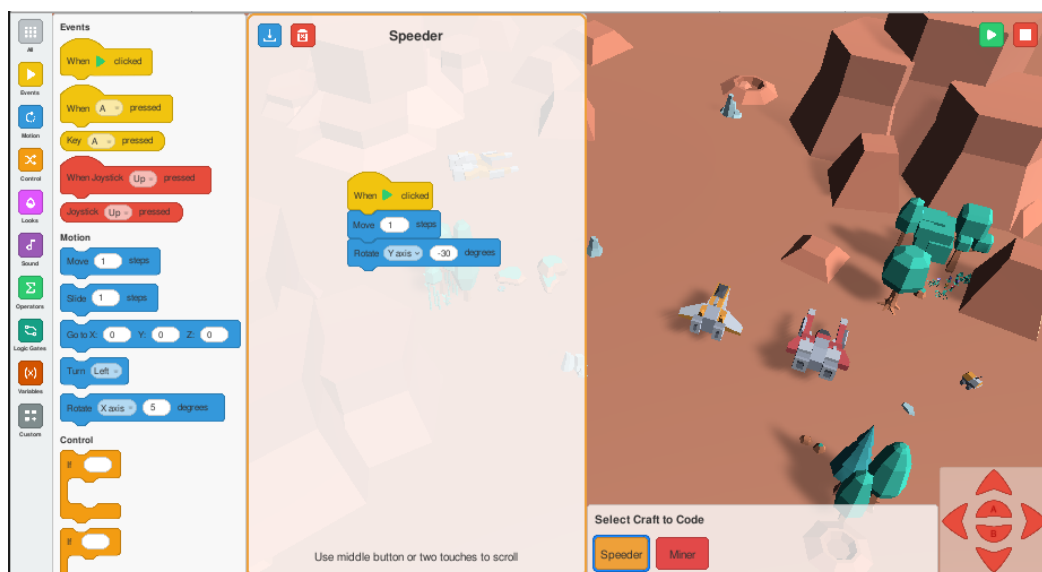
All
Events
Motion
Control
Looks
Sound
Operators
Logic Gates
Variables
Custom

Events
When clicked
When A pressed
Key A pressed
When Joystick Up pressed
Joystick Up pressed
Motion
Move 1 steps
Slide 1 steps
Go to X: 0 Y: 0 Z: 0
Turn Left
Rotate X axis 5 degrees
Control
If
If

Speeder
When clicked
Move 1 steps
Rotate Y axis -30 degrees

Use middle button or two touches to scroll

Select Craft to Code
Speeder
Miner

A
B